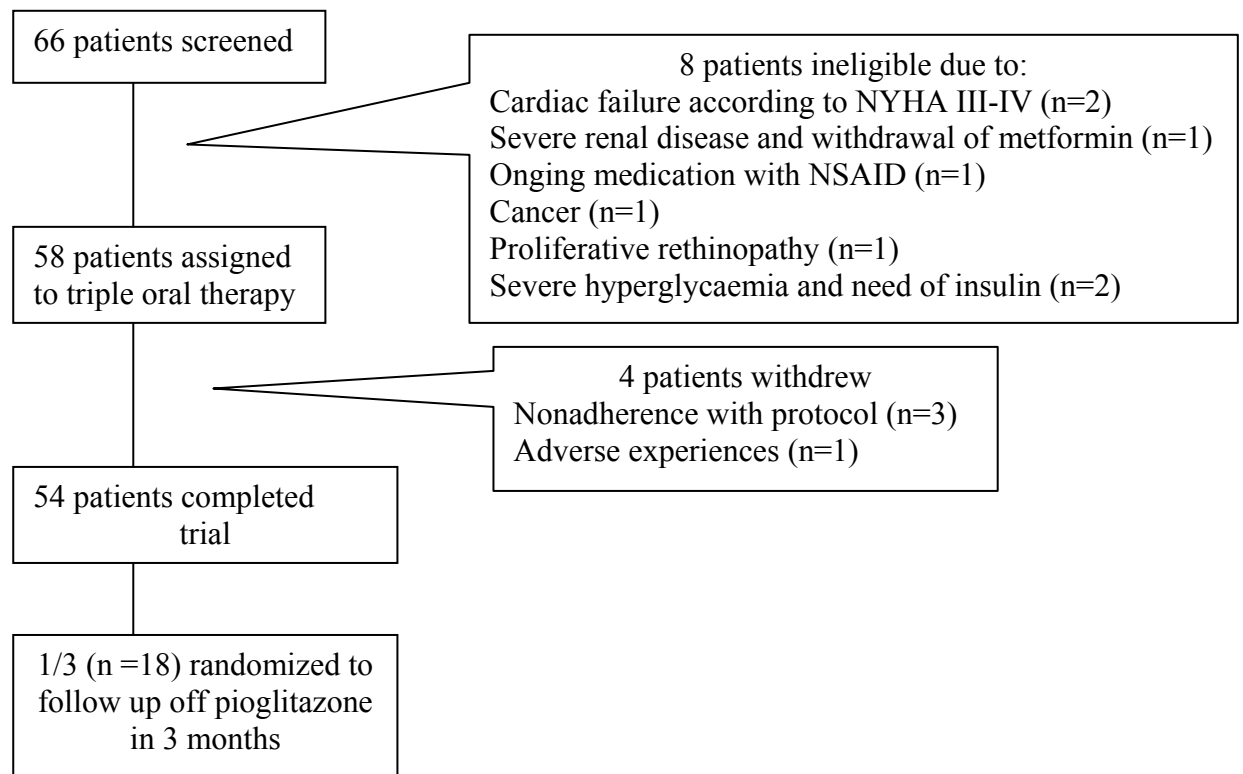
66 patients screened

8 patients ineligible due to:
Cardiac failure according to NYHA III-IV (n=2)
Severe renal disease and withdrawal of metformin (n=1)
Onging medication with NSAID (n=1)
Cancer (n=1)
Proliferative rethinopathy (n=1)
Severe hyperglycaemia and need of insulin (n=2)

58 patients assigned to triple oral therapy

4 patients withdrew
Nonadherence with protocol (n=3)
Adverse experiences (n=1)

54 patients completed trial

1/3 (n =18) randomized to follow up off pioglitazone in 3 months